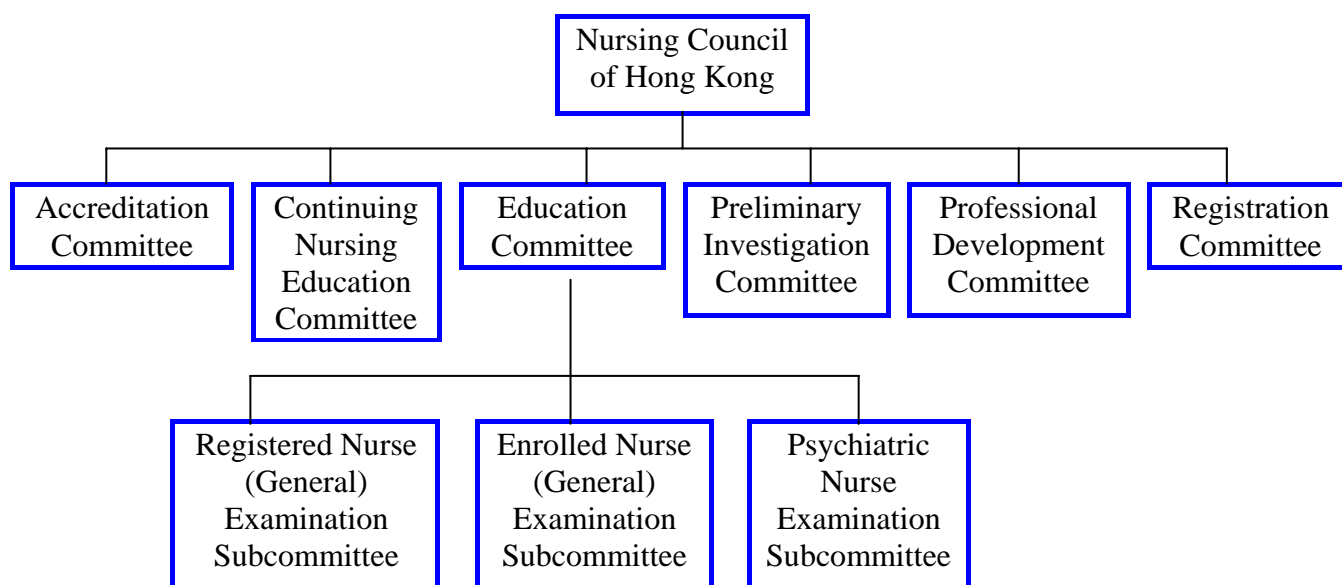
Nursing Council of Hong Kong

Accreditation Committee

Continuing Nursing Education Committee

Education Committee

Preliminary Investigation Committee

Professional Development Committee

Registration Committee

Registered Nurse (General) Examination Subcommittee

Enrolled Nurse (General) Examination Subcommittee

Psychiatric Nurse Examination Subcommittee